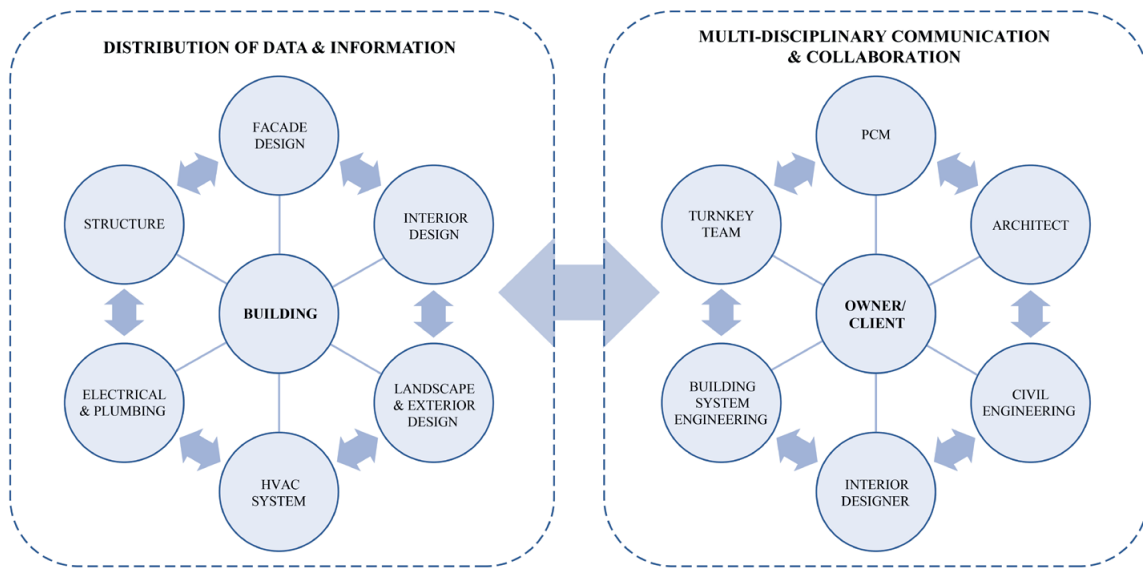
DISTRIBUTION OF DATA & INFORMATION

FACADE DESIGN

STRUCTURE

INTERIOR DESIGN

BUILDING

ELECTRICAL & PLUMBING

LANDSCAPE & EXTERIOR DESIGN

HVAC SYSTEM

MULTI-DISCIPLINARY COMMUNICATION & COLLABORATION

PCM

TURNKEY TEAM

ARCHITECT

OWNER/ CLIENT

BUILDING SYSTEM ENGINEERING

CIVIL ENGINEERING

INTERIOR DESIGNER